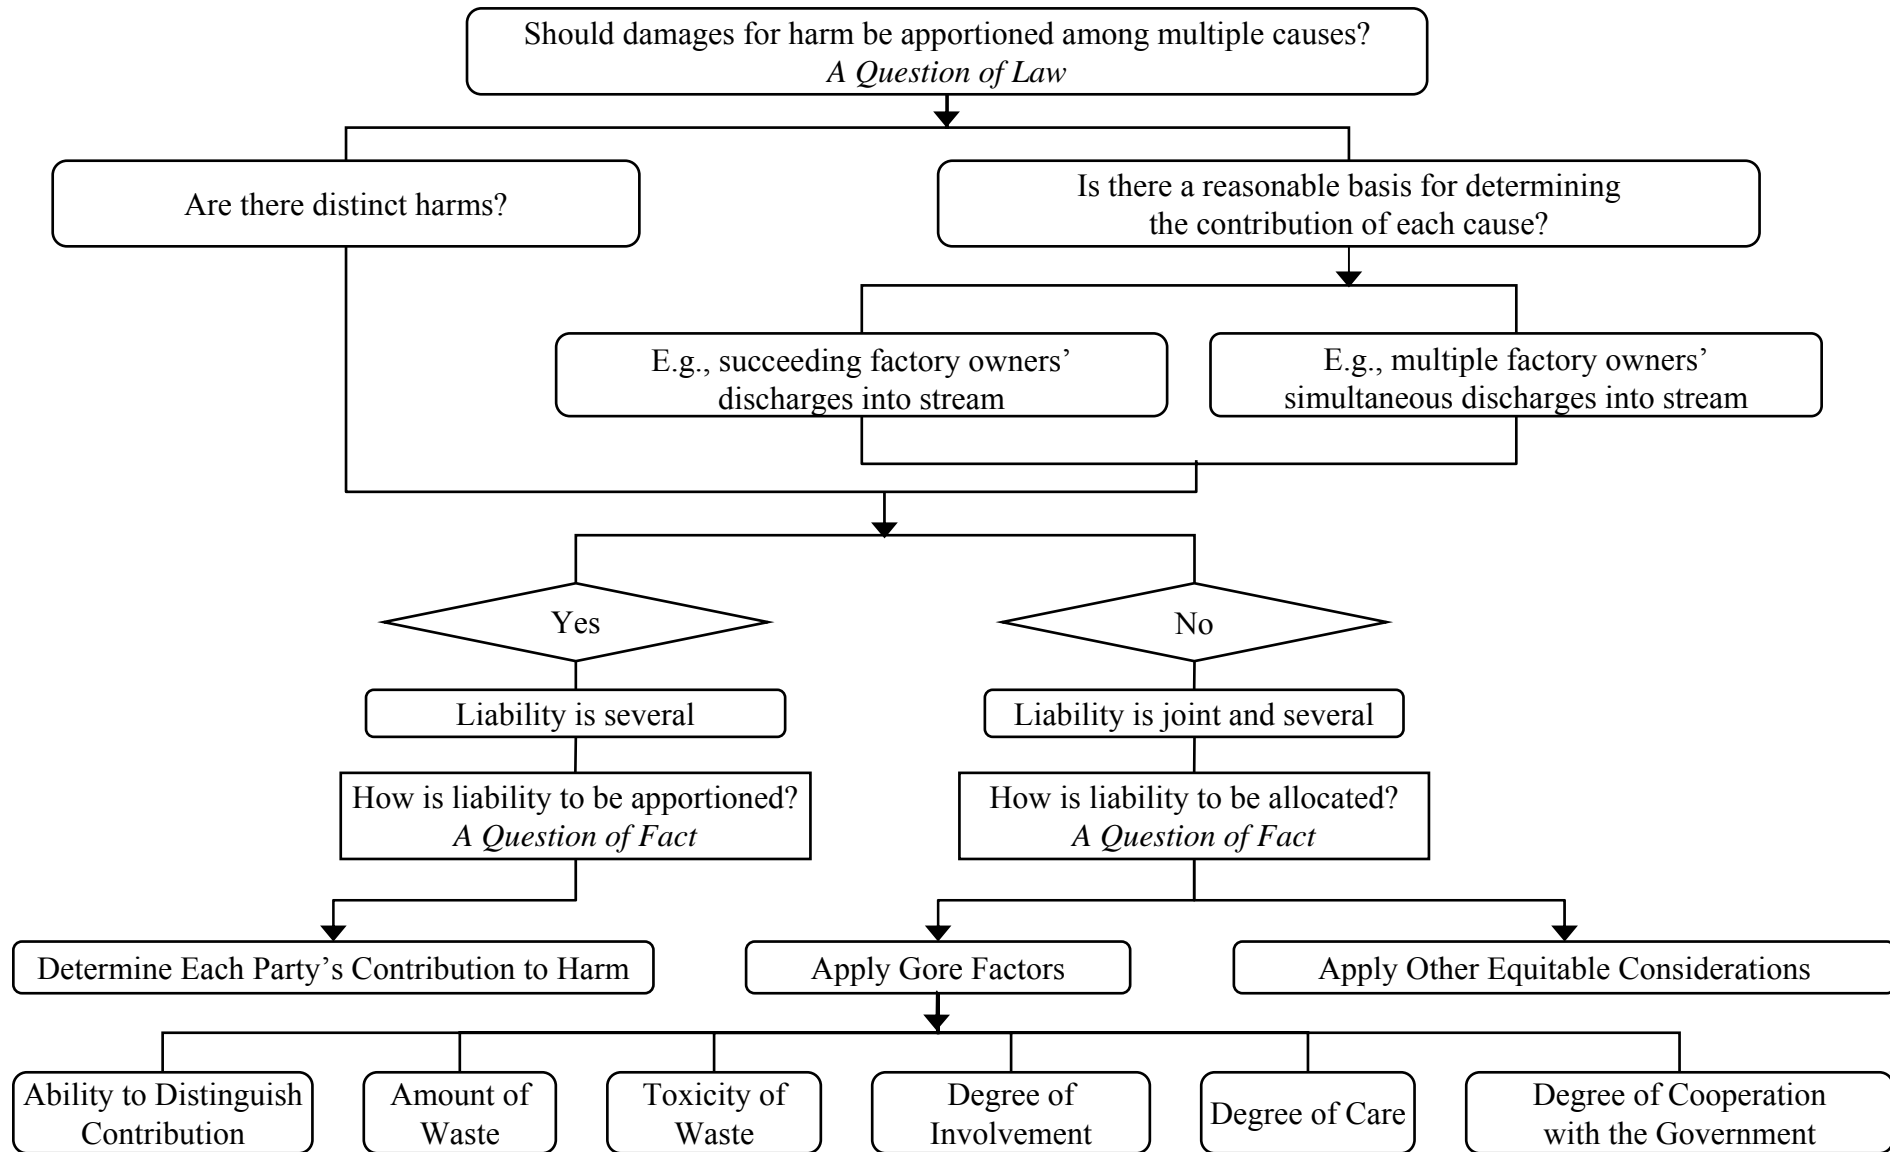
Should damages for harm be apportioned among multiple causes?
*A Question of Law*

Are there distinct harms?

Is there a reasonable basis for determining the contribution of each cause?

E.g., succeeding factory owners' discharges into stream

E.g., multiple factory owners' simultaneous discharges into stream

Yes

No

Liability is several

Liability is joint and several

How is liability to be apportioned?
*A Question of Fact*

How is liability to be allocated?
*A Question of Fact*

Determine Each Party's Contribution to Harm

Apply Gore Factors

Apply Other Equitable Considerations

Ability to Distinguish Contribution

Amount of Waste

Toxicity of Waste

Degree of Involvement

Degree of Care

Degree of Cooperation with the Government